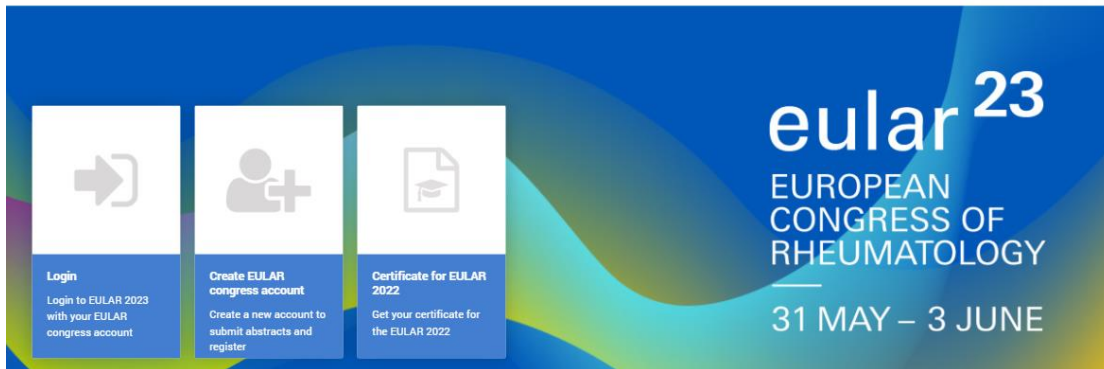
Login

Login to EULAR 2023 with your EULAR congress account

Create EULAR congress account

Create a new account to submit abstracts and register

Certificate for EULAR 2022

Get your certificate for the EULAR 2022

eular 23

EUROPEAN CONGRESS OF RHEUMATOLOGY

31 MAY – 3 JUNE